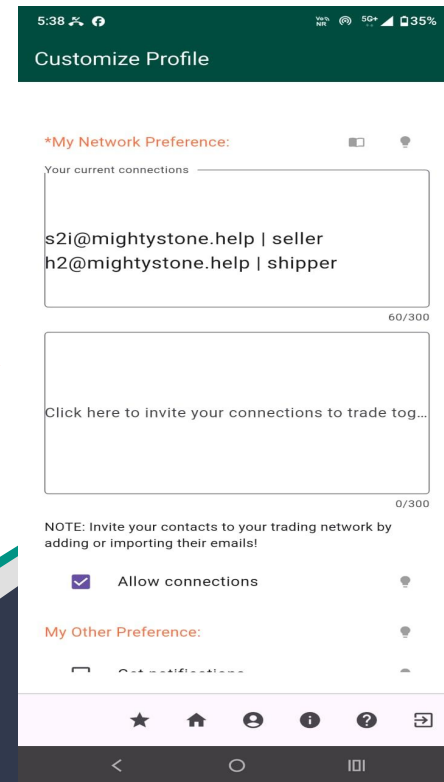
5:38

Vo LTE NR 5G+ 35%

Customize Profile

*My Network Preference:

Your current connections

s2i@mightystone.help | seller
h2@mightystone.help | shipper

60/300

Click here to invite your connections to trade tog...

0/300

NOTE: Invite your contacts to your trading network by adding or importing their emails!

Allow connections

My Other Preference:

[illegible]